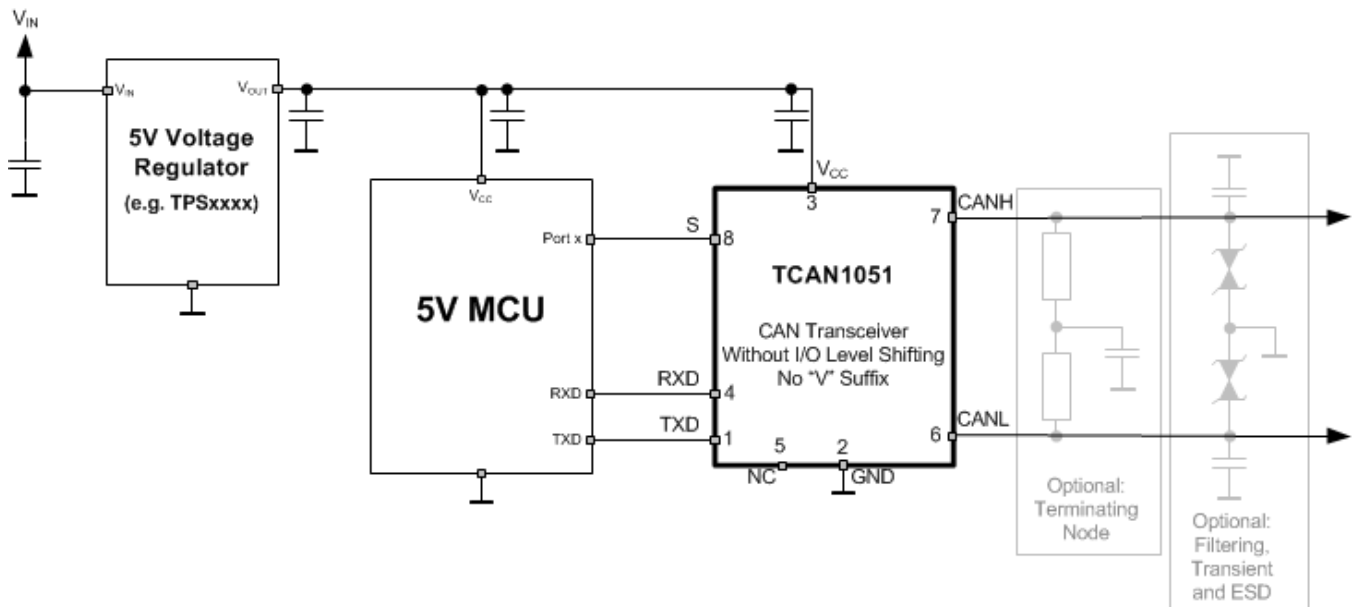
$V_{IN}$

$V_{IN}$

$V_{OUT}$

5V Voltage Regulator

(e.g. TPSxxxx)

$V_{CC}$

5V MCU

Port x

RXD

TXD

S

RXD

TXD

$V_{CC}$

3

8

4

1

5

NC

2

GND

7

CANH

6

CANL

TCAN1051

CAN Transceiver Without I/O Level Shifting No "V" Suffix

Optional: Terminating Node

Optional: Filtering, Transient and ESD